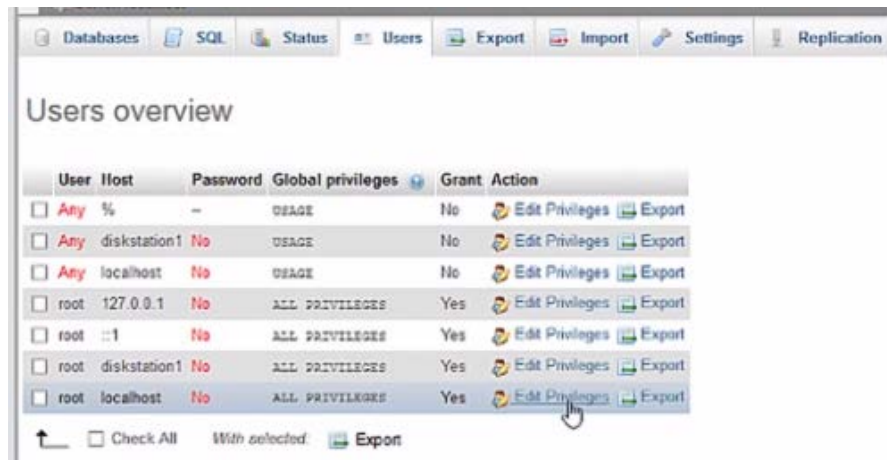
Databases SQL Status Users Export Import Settings Replication

Users overview

| | User | Host | Password | Global privileges | Grant | Action |
|---|---|---|---|---|---|---|
| ☐ | Any | % | -- | USAGE | No | Edit Privileges Export |
| ☐ | Any | diskstation1 | No | USAGE | No | Edit Privileges Export |
| ☐ | Any | localhost | No | USAGE | No | Edit Privileges Export |
| ☐ | root | 127.0.0.1 | No | ALL PRIVILEGES | Yes | Edit Privileges Export |
| ☐ | root | ::1 | No | ALL PRIVILEGES | Yes | Edit Privileges Export |
| ☐ | root | diskstation1 | No | ALL PRIVILEGES | Yes | Edit Privileges Export |
| ☐ | root | localhost | No | ALL PRIVILEGES | Yes | Edit Privileges Export |

☐ Check All With selected: Export